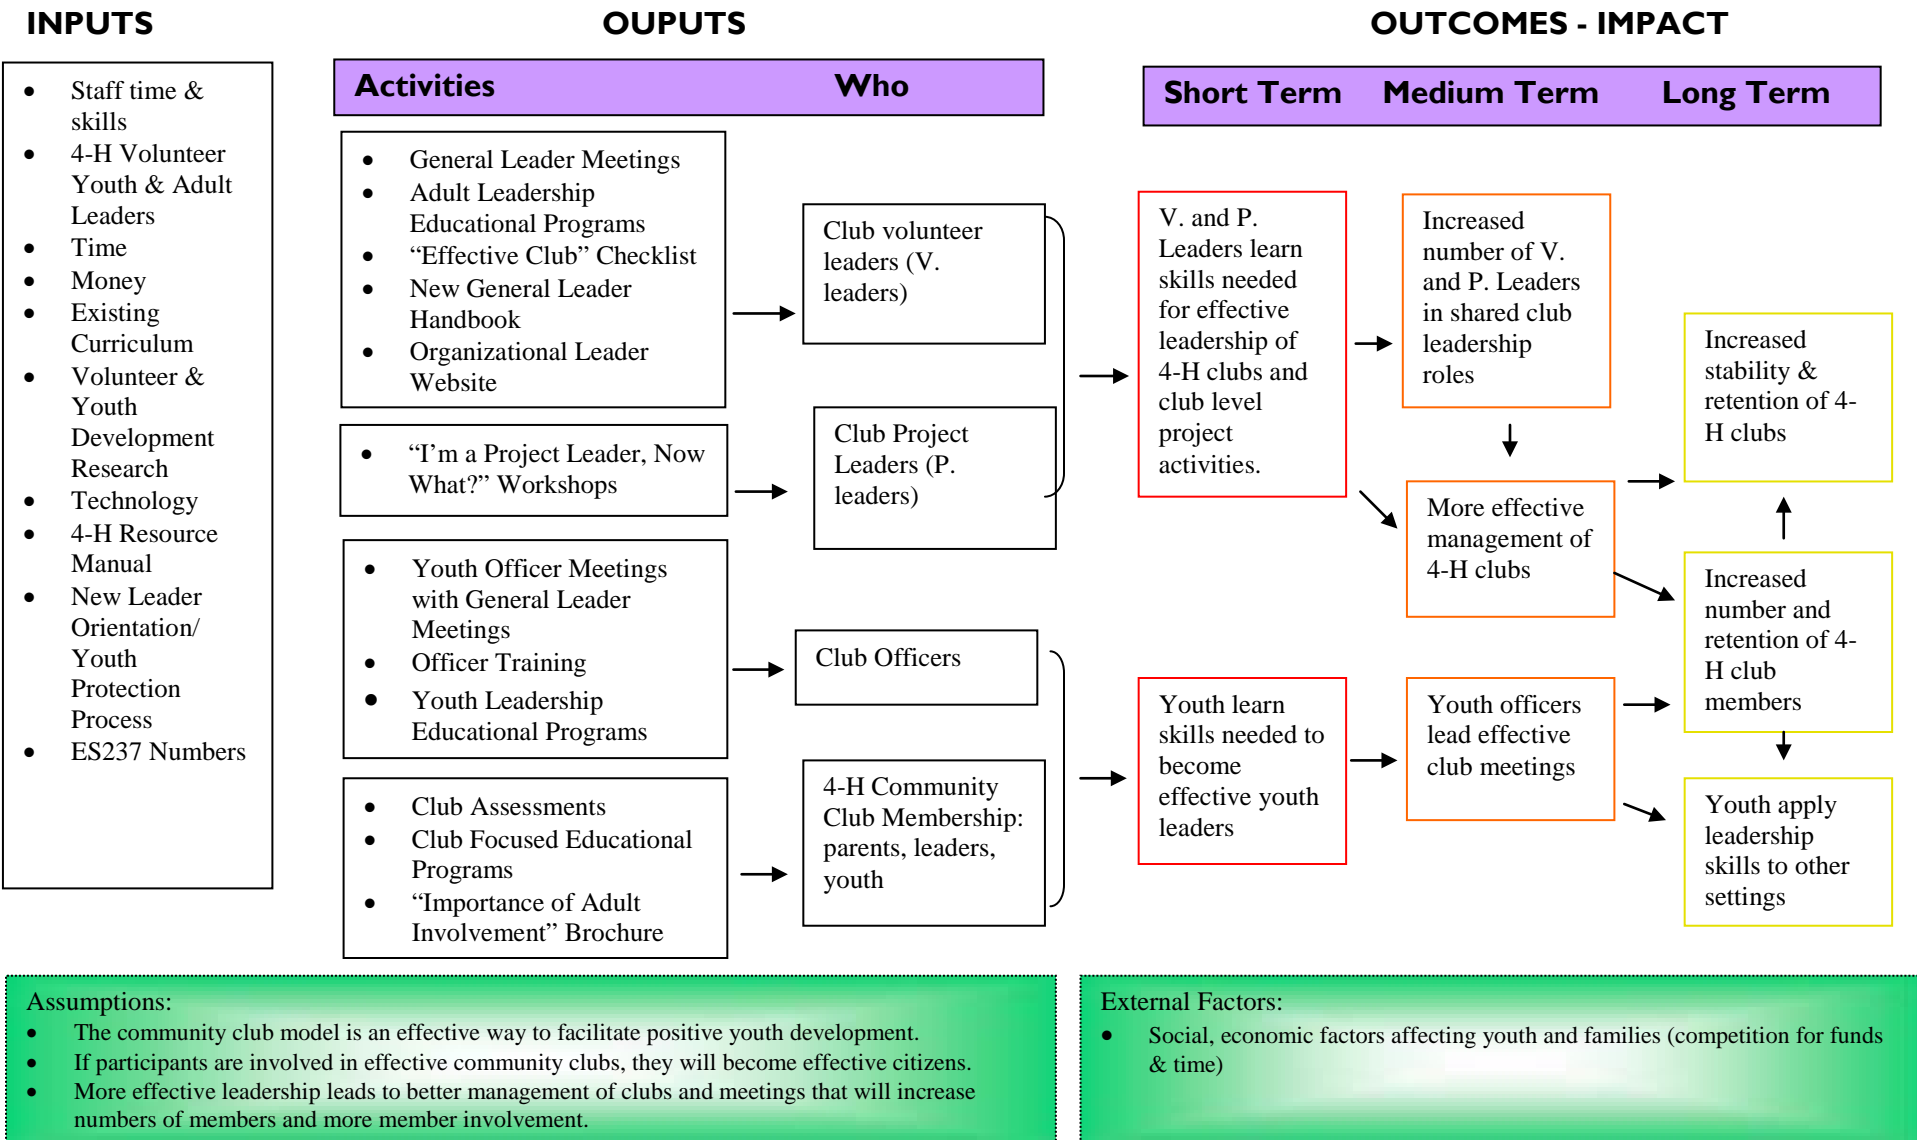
INPUTS

OUPUTS

OUTCOMES - IMPACT

- Staff time & skills
- 4-H Volunteer Youth & Adult Leaders
- Time
- Money
- Existing Curriculum
- Volunteer & Youth Development Research
- Technology
- 4-H Resource Manual
- New Leader Orientation/ Youth Protection Process
- ES237 Numbers

Activities

Who

- General Leader Meetings
- Adult Leadership Educational Programs
- "Effective Club" Checklist
- New General Leader Handbook
- Organizational Leader Website

Club volunteer leaders (V. leaders)

- "I'm a Project Leader, Now What?" Workshops

Club Project Leaders (P. leaders)

- Youth Officer Meetings with General Leader Meetings
- Officer Training
- Youth Leadership Educational Programs

Club Officers

- Club Assessments
- Club Focused Educational Programs
- "Importance of Adult Involvement" Brochure

4-H Community Club Membership: parents, leaders, youth

Short Term

Medium Term

Long Term

V. and P. Leaders learn skills needed for effective leadership of 4-H clubs and club level project activities.

Increased number of V. and P. Leaders in shared club leadership roles

Increased stability & retention of 4-H clubs

More effective management of 4-H clubs

Increased number and retention of 4-H club members

Youth learn skills needed to become effective youth leaders

Youth officers lead effective club meetings

Youth apply leadership skills to other settings

Assumptions:
- The community club model is an effective way to facilitate positive youth development.
- If participants are involved in effective community clubs, they will become effective citizens.
- More effective leadership leads to better management of clubs and meetings that will increase numbers of members and more member involvement.

External Factors:
- Social, economic factors affecting youth and families (competition for funds & time)